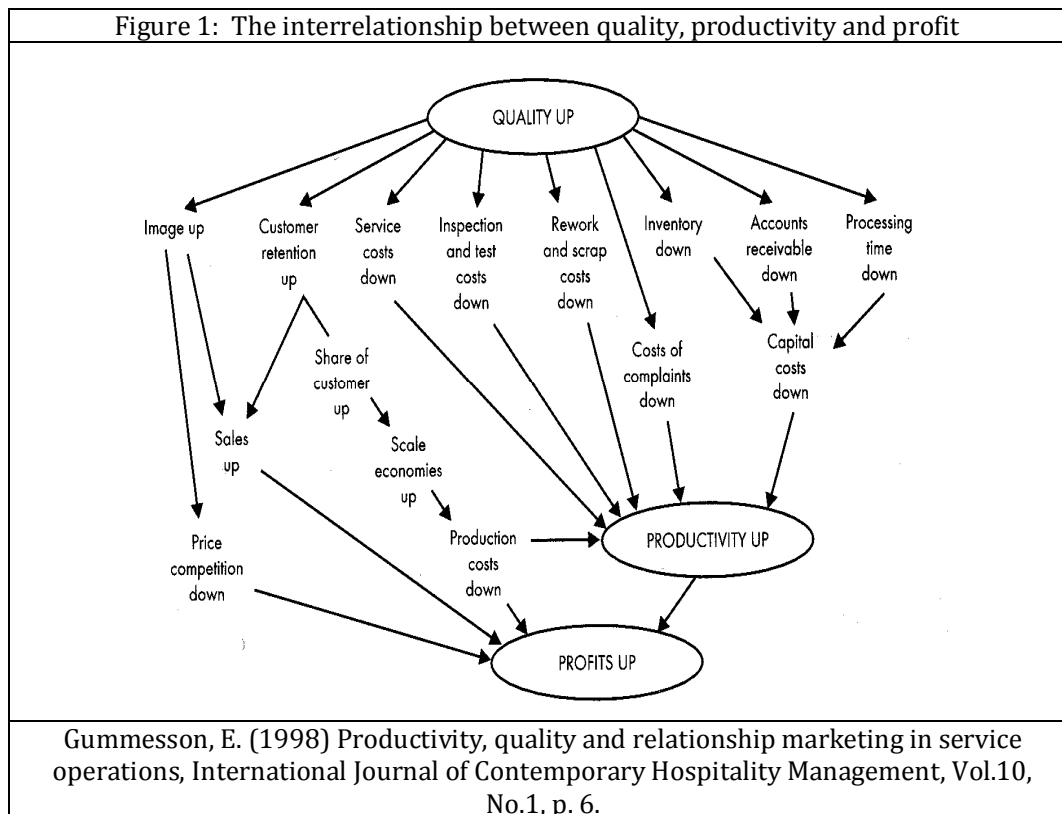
Figure 1: The interrelationship between quality, productivity and profit

QUALITY UP

Image up

Customer retention up

Service costs down

Inspection and test costs down

Rework and scrap costs down

Inventory down

Accounts receivable down

Processing time down

Share of customer up

Costs of complaints down

Capital costs down

Sales up

Scale economies up

Price competition down

Production costs down

PRODUCTIVITY UP

PROFITS UP

Gummesson, E. (1998) Productivity, quality and relationship marketing in service operations, International Journal of Contemporary Hospitality Management, Vol.10, No.1, p. 6.